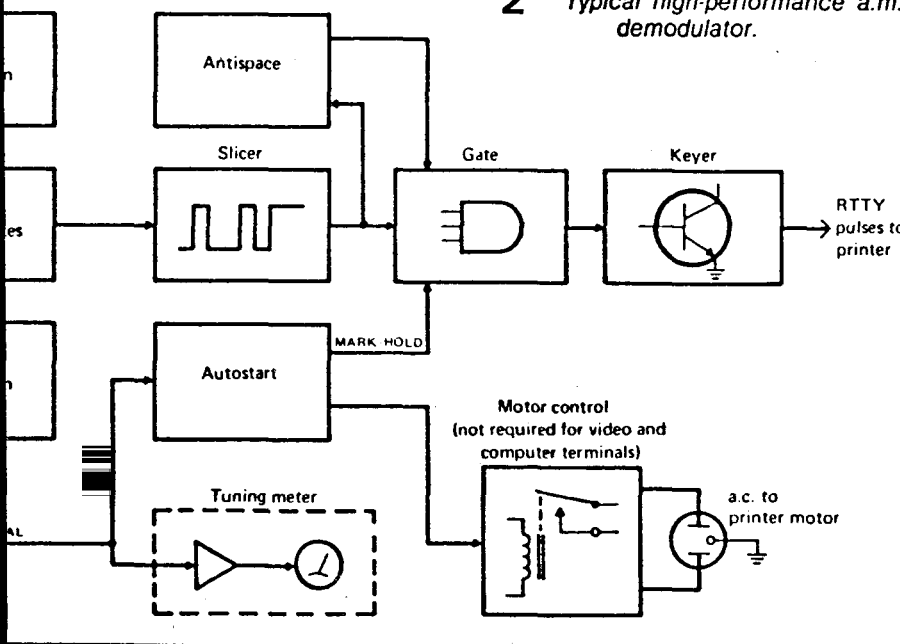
2 Typical high-performance a.m. demodulator.

n

Antispace

Slicer

Gate

Keyer

tes

RTTY pulses to printer

n

MARK HOLD

Autostart

Motor control (not required for video and computer terminals)

Tuning meter

AL

a.c. to printer motor